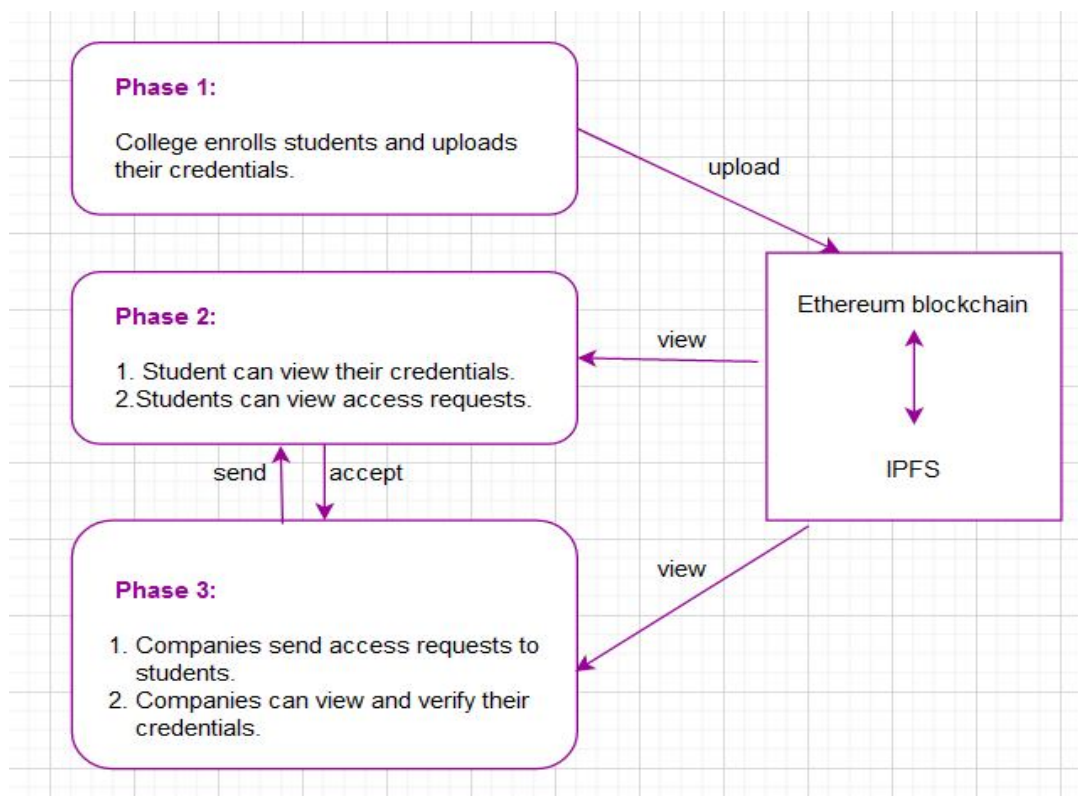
Phase 1:

College enrolls students and uploads their credentials.

upload

Ethereum blockchain

IPFS

Phase 2:

1. Student can view their credentials.
2.Students can view access requests.

view

send

accept

view

Phase 3:

1. Companies send access requests to students.
2. Companies can view and verify their credentials.